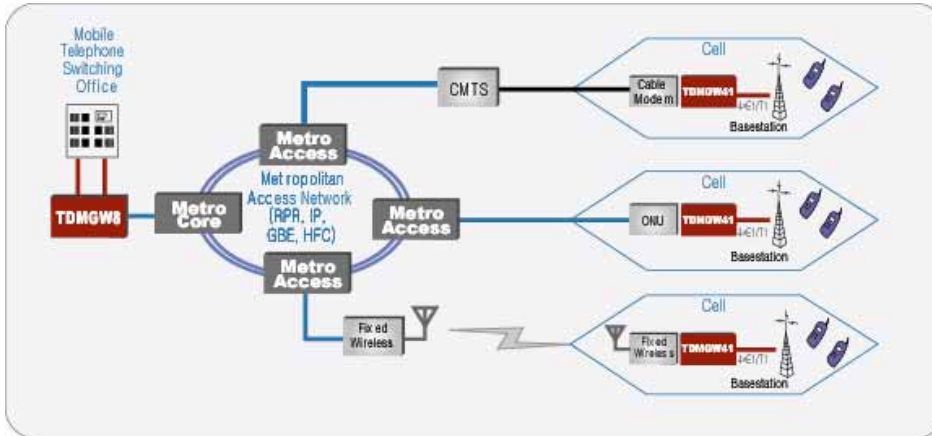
Mobile Telephone Switching Office

TDMGW8

Metro Core

Metro Access

Metropolitan Access Network (RPR, IP, GBE, HFC)

Metro Access

Metro Access

CMTS

Cell

Cable Modem

TDMGW41

4-E1/T1

Basestation

Cell

ONU

TDMGW41

4-E1/T1

Basestation

Fixed Wireless

Cell

Fixed Wireless

TDMGW41

4-E1/T1

Basestation